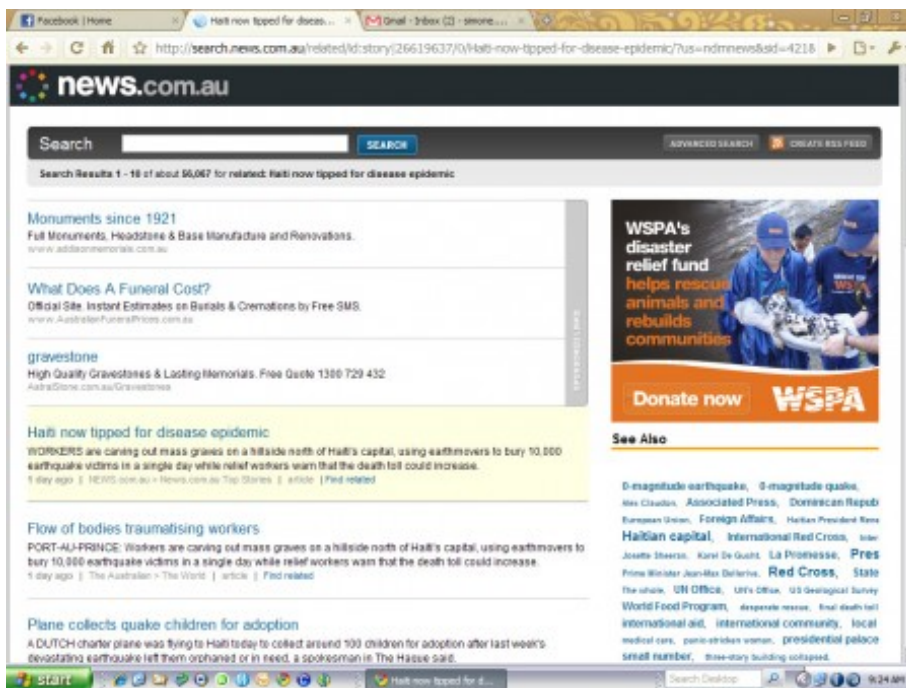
Facebook | Home
Haiti now tipped for diseas...
Gmail - Inbox (2) - simone...

http://search.news.com.au/related/id:story|26619637/0/Haiti-now-tipped-for-disease-epidemic/?us=ndmnews&sid=4218

news.com.au

Search SEARCH ADVANCED SEARCH CREATE RSS FEED

Search Results 1 - 10 of about 56,067 for related: Haiti now tipped for disease epidemic

Monuments since 1921
Full Monuments, Headstone & Base Manufacture and Renovations.
www.addisonmemorials.com.au

What Does A Funeral Cost?
Official Site. Instant Estimates on Burials & Cremations by Free SMS.
www.AustralianFuneralPrices.com.au

gravestone
High Quality Gravestones & Lasting Memorials. Free Quote 1300 729 432
AstraStone.com.au/Gravestones

SPONSORED

Haiti now tipped for disease epidemic
WORKERS are carving out mass graves on a hillside north of Haiti's capital, using earthmovers to bury 10,000 earthquake victims in a single day while relief workers warn that the death toll could increase.
1 day ago | NEWS.com.au > News.com.au Top Stories | article | Find related

Flow of bodies traumatising workers
PORT-AU-PRINCE: Workers are carving out mass graves on a hillside north of Haiti's capital, using earthmovers to bury 10,000 earthquake victims in a single day while relief workers warn that the death toll could increase.
1 day ago | The Australian > The World | article | Find related

Plane collects quake children for adoption
A DUTCH charter plane was flying to Haiti today to collect around 100 children for adoption after last week's devastating earthquake left them orphaned or in need, a spokesman in The Hague said.

WSPA's disaster relief fund helps rescue animals and rebuilds communities
Donate now WSPA

See Also
0-magnitude earthquake, 0-magnitude quake, Alex Claudon, Associated Press, Dominican Repub European Union, Foreign Affairs, Haitian President Rene Haitian capital, International Red Cross, Inter Josette Sheeran, Karel De Gucht, La Promesse, Pres Prime Minister Jean-Max Bellerive, Red Cross, State The whole, UN Office, UN's Office, US Geological Survey World Food Program, desperate rescue, final death toll international aid, international community, local medical care, panic-stricken woman, presidential palace small number, three-story building collapsed

start
Haiti now tipped for d...
Search Desktop
9:24 AM